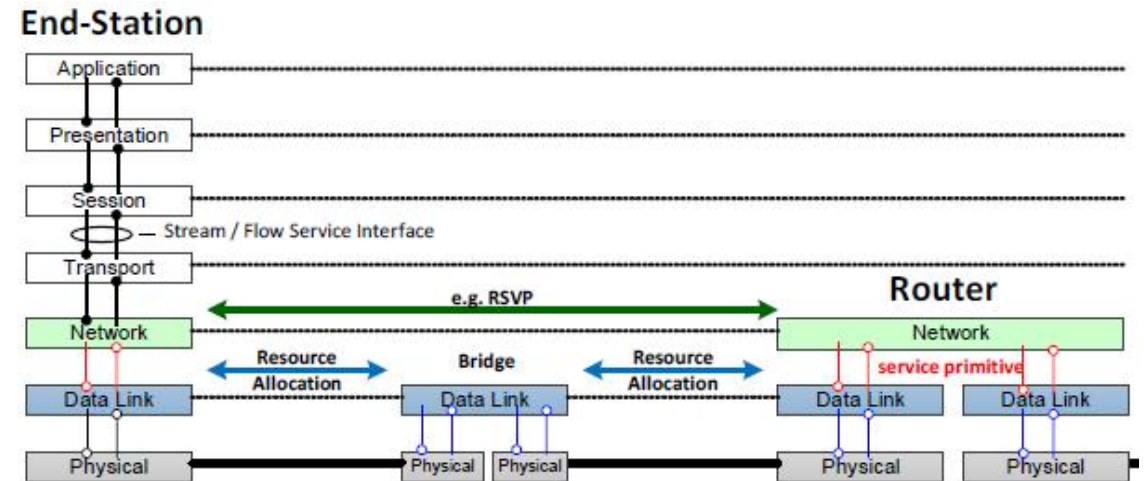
End-Station

Application

Presentation

Session

Stream / Flow Service Interface

Transport

e.g. RSVP

Router

Network

Network

Resource Allocation

Bridge

Resource Allocation

service primitive

Data Link

Data Link

Data Link

Data Link

Physical

Physical

Physical

Physical

Physical